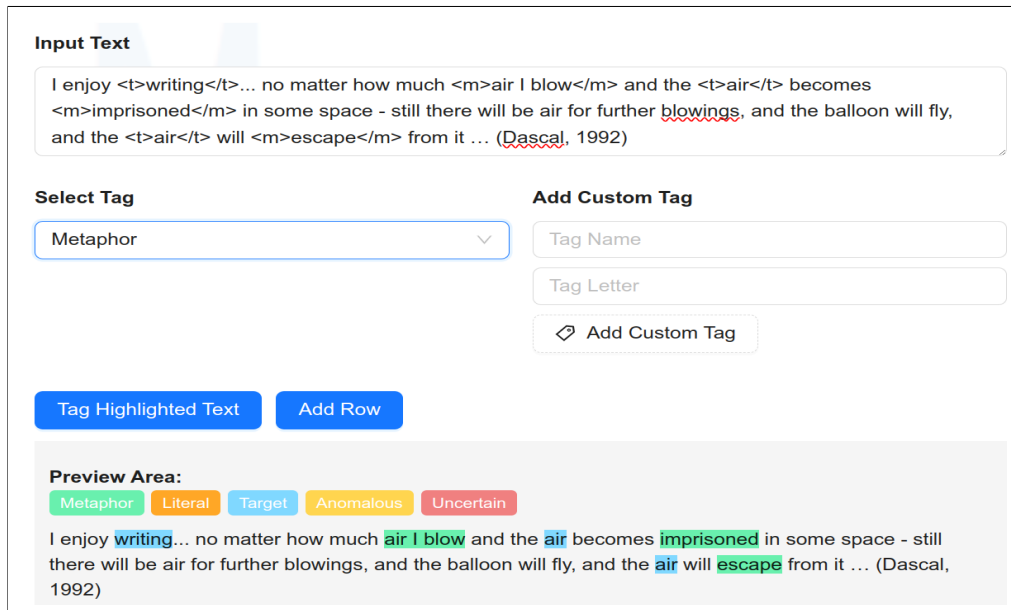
Input Text

I enjoy <t>writing</t>... no matter how much <m>air I blow</m> and the <t>air</t> becomes <m>imprisoned</m> in some space - still there will be air for further blowings, and the balloon will fly, and the <t>air</t> will <m>escape</m> from it … (Dascal, 1992)

Select Tag

Metaphor

Add Custom Tag

Tag Name

Tag Letter

Add Custom Tag

Tag Highlighted Text

Add Row

Preview Area:

Metaphor Literal Target Anomalous Uncertain

I enjoy writing... no matter how much air I blow and the air becomes imprisoned in some space - still there will be air for further blowings, and the balloon will fly, and the air will escape from it … (Dascal, 1992)